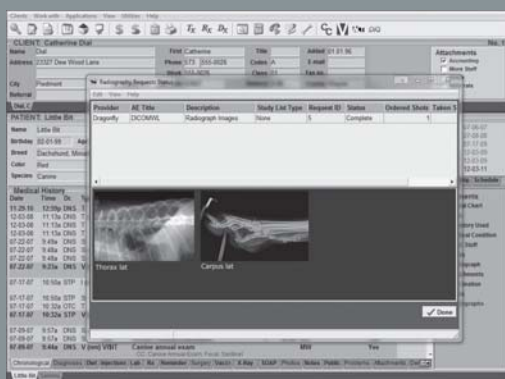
Clients Work with Applications View Utilities Help

CLIENT: Catherine Dial

Name Dial
Address 22327 Dee Wood Lane
City Piedmont
Referral

First Catherine
Phone 573 555-0026
Work 573 555-0026

Title
Codes A
Class 07

Added 01.01.98
E-mail
Fax no.

Attachments
Accounting
Move Staff

Dial, C

PATIENT: Little Bit

Name Little Bit
Birthday 02-01-99
Breed Dachshund, Mini
Color Red
Species Canine

Medical History

Date Time Dr.
11-29-10 12:59p DNS
12-03-08 11:13a DNS
12-03-08 11:13a DNS
12-03-08 11:13a DNS
07-22-07 9:49a DNS
07-22-07 9:49a DNS
07-22-07 9:49a DNS
07-22-07 9:49a DNS
07-22-07 9:23a DNS

07-17-07 10:55a STP

07-17-07 10:50a STP
07-17-07 10:32a OTC
07-17-07 10:32a STP

07-09-07 9:57a DNS
07-09-07 9:57a DNS
07-09-07 9:44a DNS V (cw) VBIT Canine annual exam MW Yes

Radiography Request Status
Edit View Help

| Provider | AE Title | Description | Study List Type | Request ID | Status | Ordered Shots | Taken S |
|---|---|---|---|---|---|---|---|
| Dragonfly | DICOMWL | Radiograph Images | None | 5 | Complete | 1 | |

Thorax lat
Carpus lat

Done

Chronological Diagnoses Diet Injections Lab Rx Reminder Surgery Vaccin X-Ray SOAP Photos Notes Public Problems Attachments

Little Bit